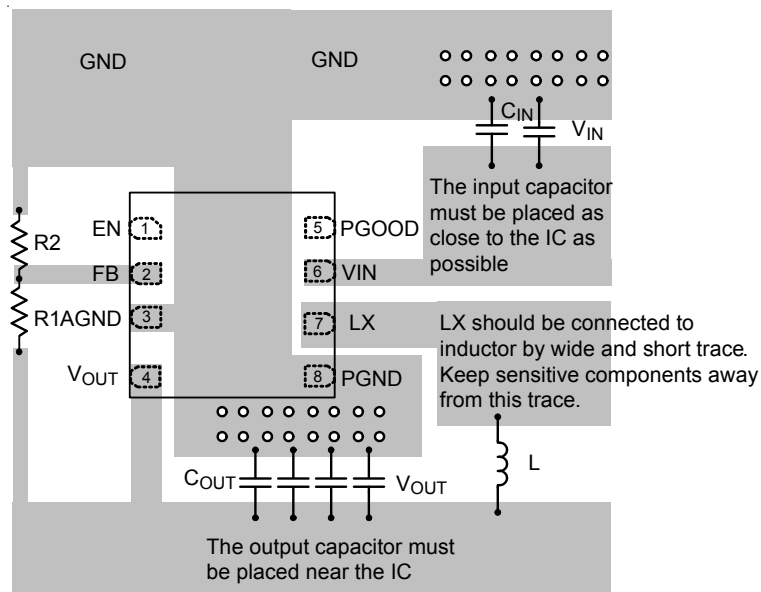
GND

GND

$C_{IN}$

$V_{IN}$

The input capacitor must be placed as close to the IC as possible

R2

EN 1

FB 2

R1AGND 3

$V_{OUT}$ 4

5 PGOOD

6 VIN

7 LX

8 PGND

LX should be connected to inductor by wide and short trace. Keep sensitive components away from this trace.

L

$C_{OUT}$

$V_{OUT}$

The output capacitor must be placed near the IC